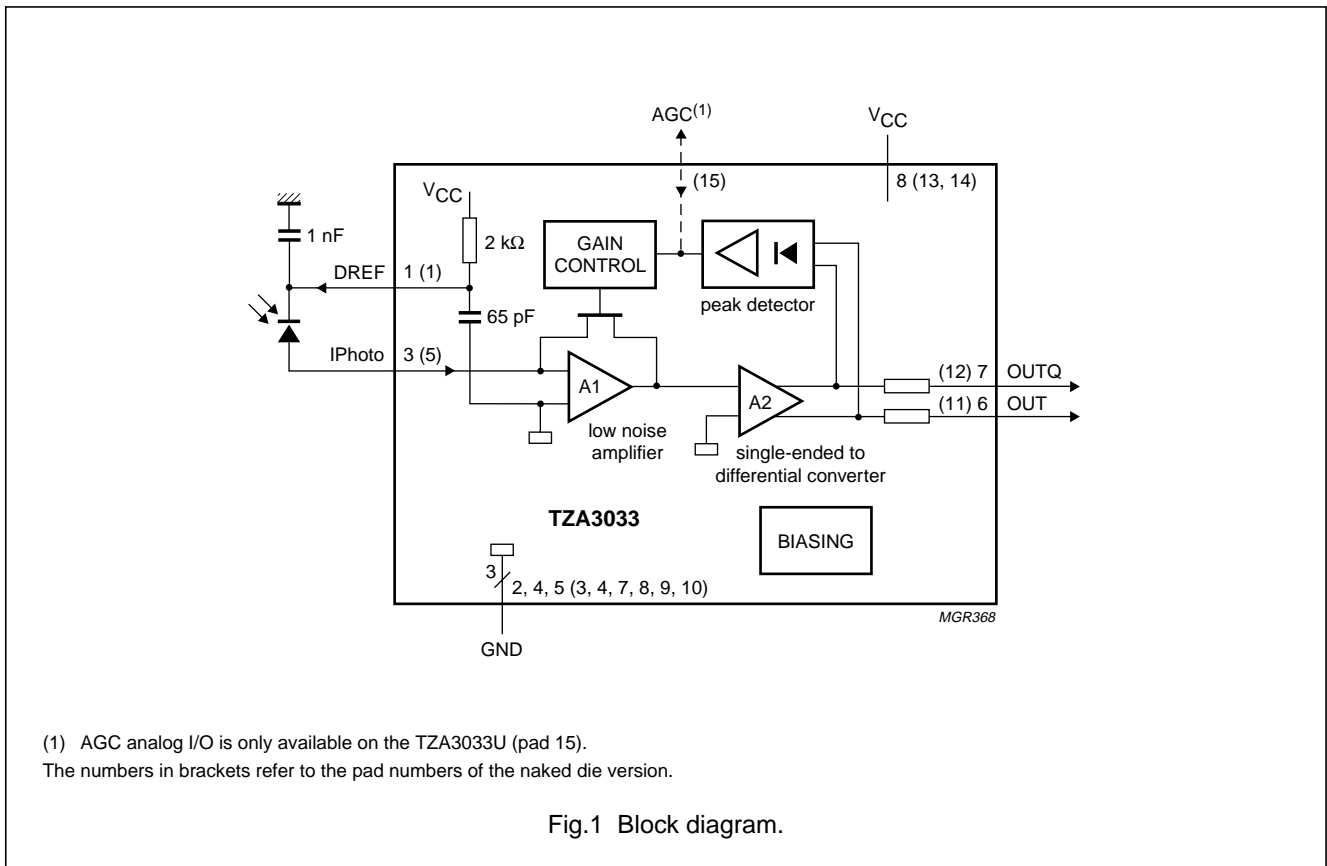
AGC$^{(1)}$

$V_{CC}$

(15)

8 (13, 14)

$V_{CC}$

1 nF

2 kΩ

GAIN CONTROL

DREF 1 (1)

peak detector

65 pF

IPhoto 3 (5)

A1

A2

(12) 7 OUTQ

(11) 6 OUT

low noise amplifier

single-ended to differential converter

TZA3033

BIASING

3

2, 4, 5 (3, 4, 7, 8, 9, 10)

MGR368

GND

(1) AGC analog I/O is only available on the TZA3033U (pad 15).

The numbers in brackets refer to the pad numbers of the naked die version.

Fig.1 Block diagram.